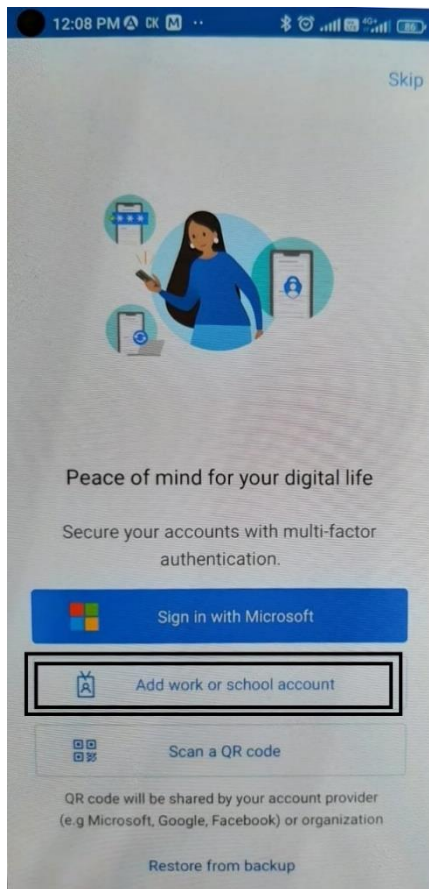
12:08 PM

Skip

Peace of mind for your digital life

Secure your accounts with multi-factor authentication.

Sign in with Microsoft

Add work or school account

Scan a QR code

QR code will be shared by your account provider (e.g Microsoft, Google, Facebook) or organization

Restore from backup